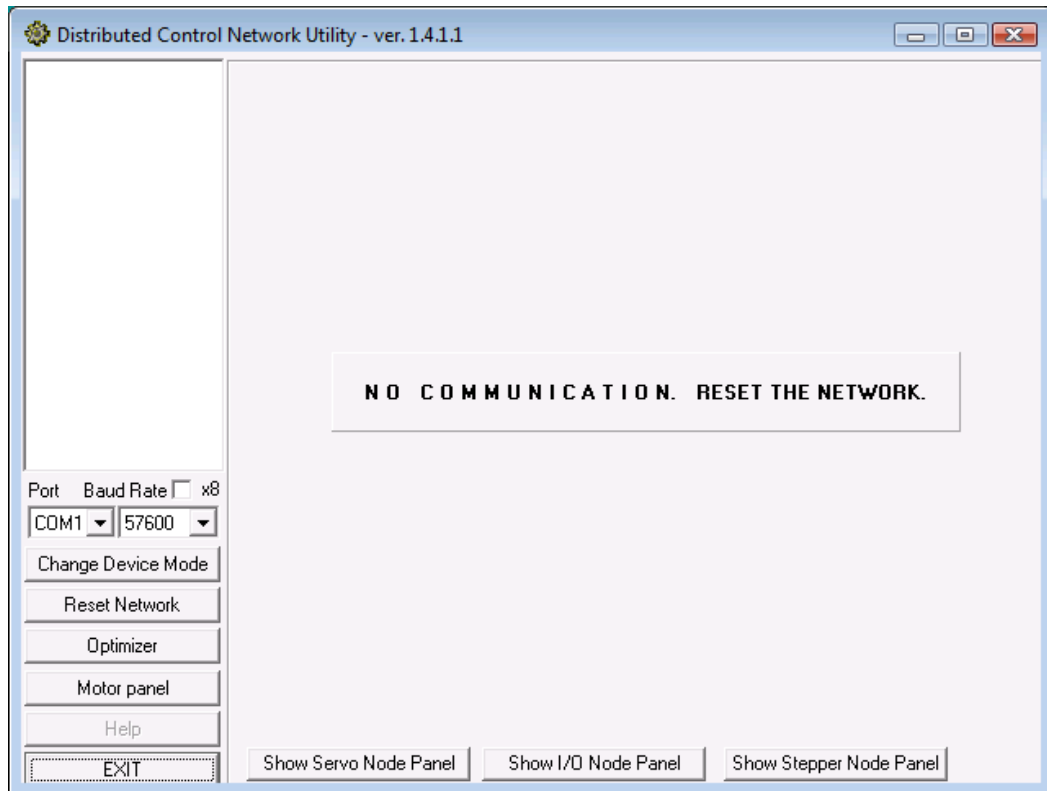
Distributed Control Network Utility - ver. 1.4.1.1

NO COMMUNICATION. RESET THE NETWORK.

Port Baud Rate x8
COM1 57600
Change Device Mode
Reset Network
Optimizer
Motor panel
Help
EXIT

Show Servo Node Panel
Show I/O Node Panel
Show Stepper Node Panel